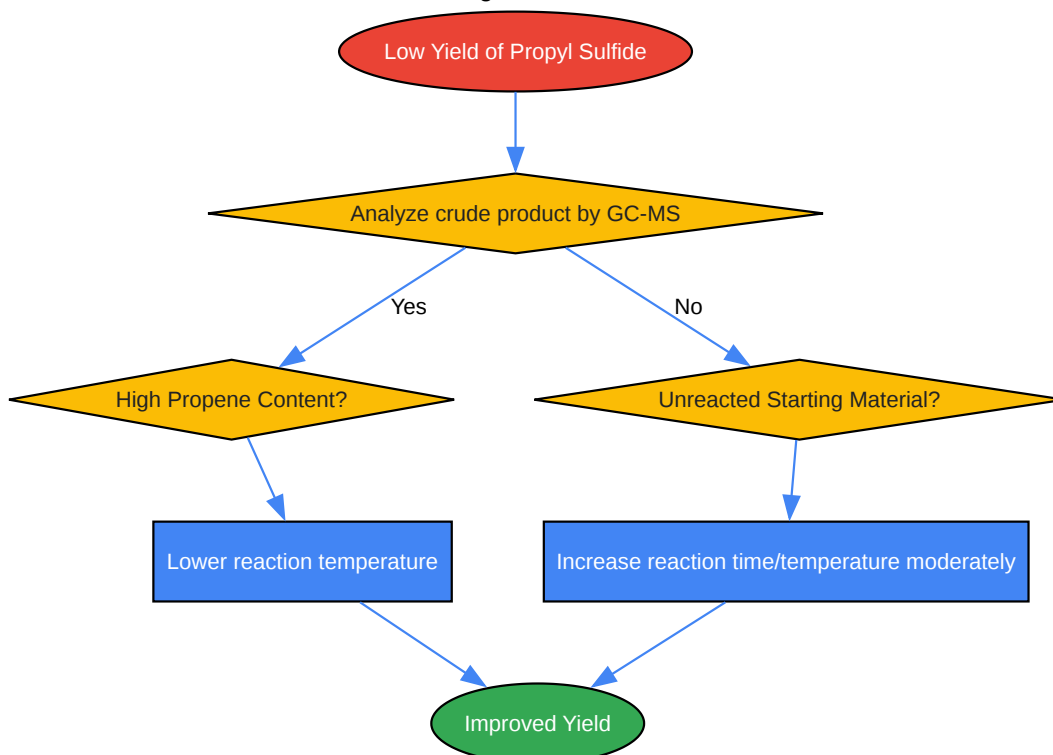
Low Yield of Propyl Sulfide

Analyze crude product by GC-MS

Yes

No

High Propene Content?

Unreacted Starting Material?

Lower reaction temperature

Increase reaction time/temperature moderately

Improved Yield